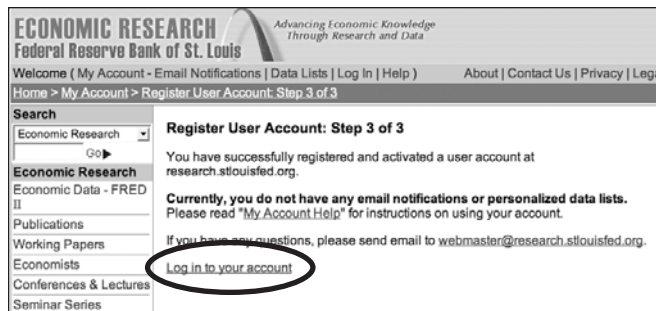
ECONOMIC RESEARCH
Federal Reserve Bank of St. Louis

Advancing Economic Knowledge Through Research and Data

Welcome ( My Account - Email Notifications | Data Lists | Log In | Help )

About | Contact Us | Privacy | Lega

Home > My Account > Register User Account: Step 3 of 3

Search

Economic Research

Go▶

Economic Research

Economic Data - FRED II

Publications

Working Papers

Economists

Conferences & Lectures

Seminar Series

Register User Account: Step 3 of 3

You have successfully registered and activated a user account at research.stlouisfed.org.

Currently, you do not have any email notifications or personalized data lists.
Please read "My Account Help" for instructions on using your account.

If you have any questions, please send email to webmaster@research.stlouisfed.org.

Log in to your account